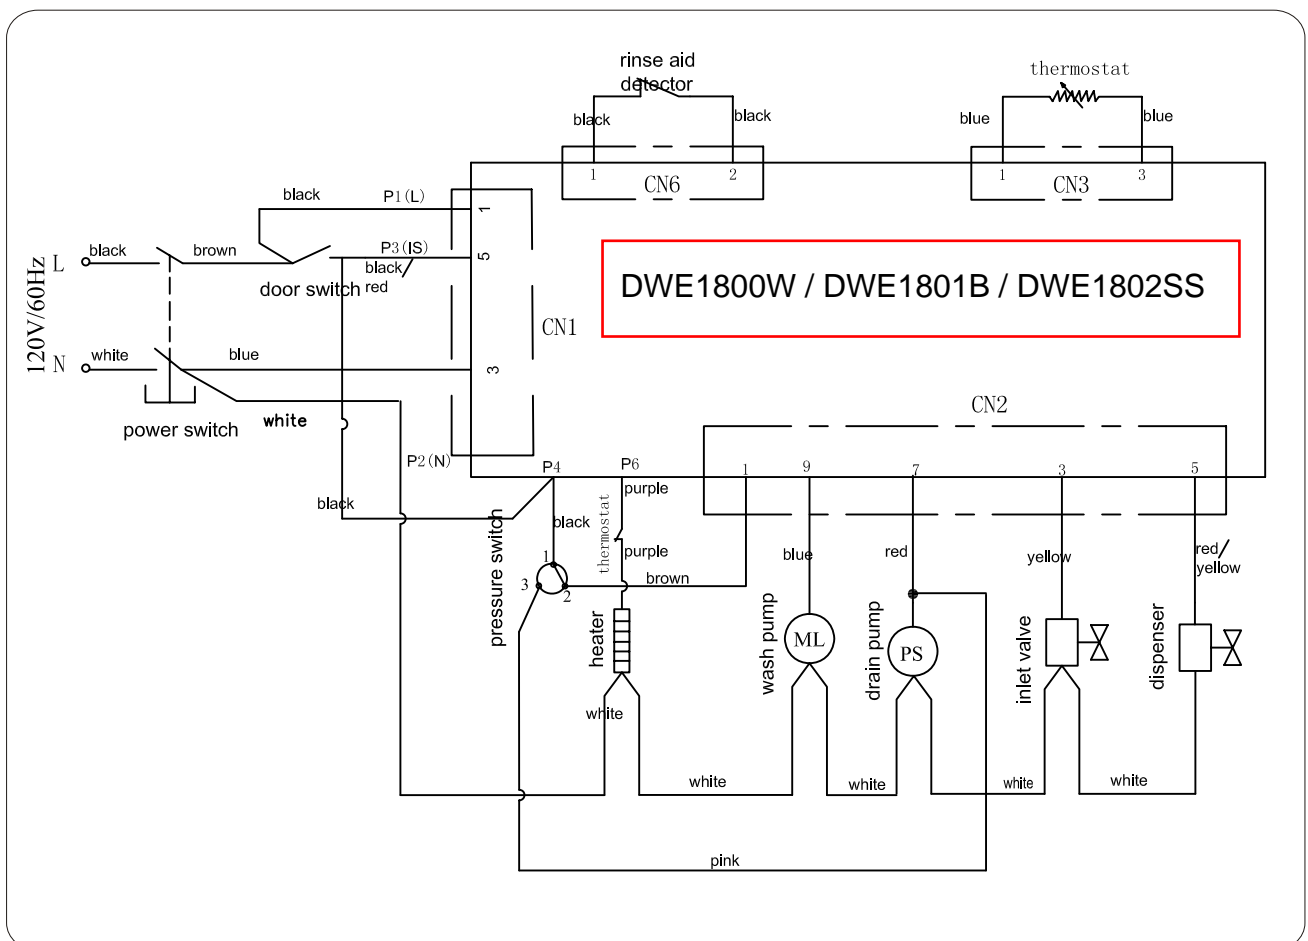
rinse aid detector

black

black

1

CN6

2

thermostat

blue

blue

1

CN3

3

black

P1(L)

1

120V/60Hz

L

black

brown

P3(IS)

5

black

door switch

red

DWE1800W / DWE1801B / DWE1802SS

CN1

N

white

blue

3

power switch

white

CN2

P2(N)

P4

P6

1

9

7

3

5

black

purple

black

thermostat

pressure switch

purple

1

blue

red

yellow

red/ yellow

3

2

brown

heater

wash pump

ML

drain pump

PS

inlet valve

dispenser

white

white

white

white

white

pink